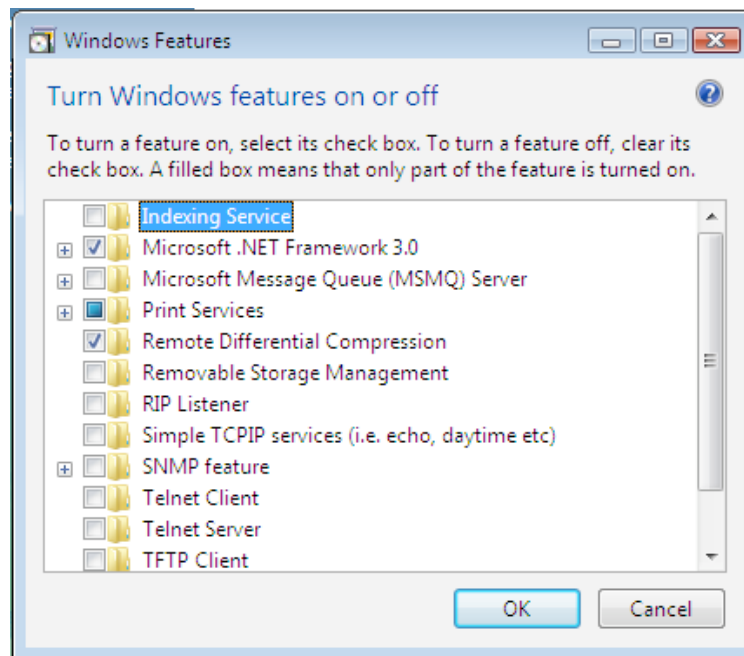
Windows Features

Turn Windows features on or off

To turn a feature on, select its check box. To turn a feature off, clear its check box. A filled box means that only part of the feature is turned on.

Indexing Service
Microsoft .NET Framework 3.0
Microsoft Message Queue (MSMQ) Server
Print Services
Remote Differential Compression
Removable Storage Management
RIP Listener
Simple TCPIP services (i.e. echo, daytime etc)
SNMP feature
Telnet Client
Telnet Server
TFTP Client

OK
Cancel